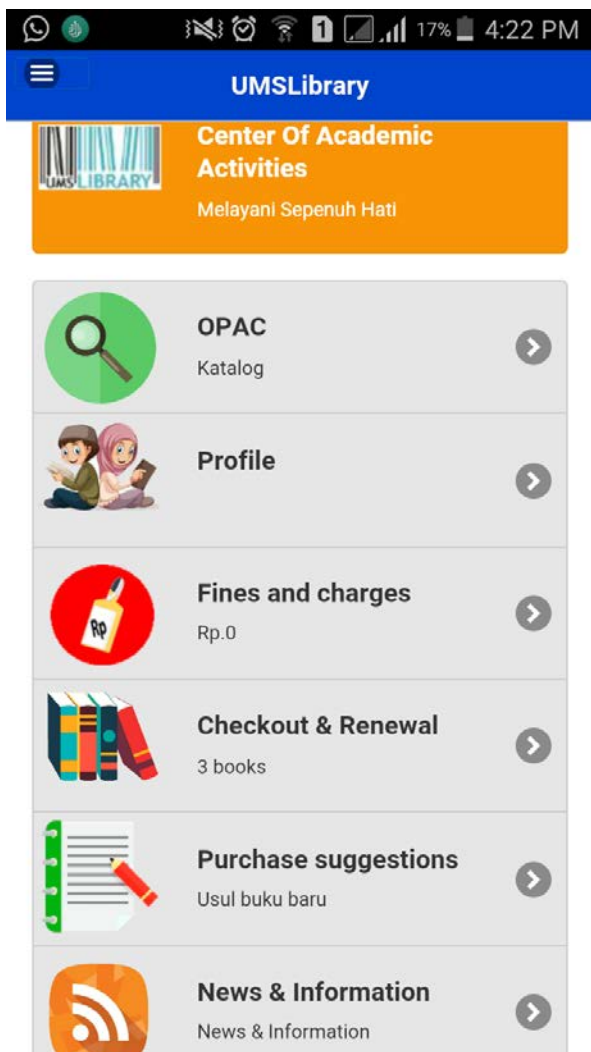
1 17% 4:22 PM

UMSLibrary

UMS LIBRARY

Center Of Academic Activities

Melayani Sepenuh Hati

OPAC

Katalog

Profile

Fines and charges

Rp.0

Rp

Checkout & Renewal

3 books

Purchase suggestions

Usul buku baru

News & Information

News & Information